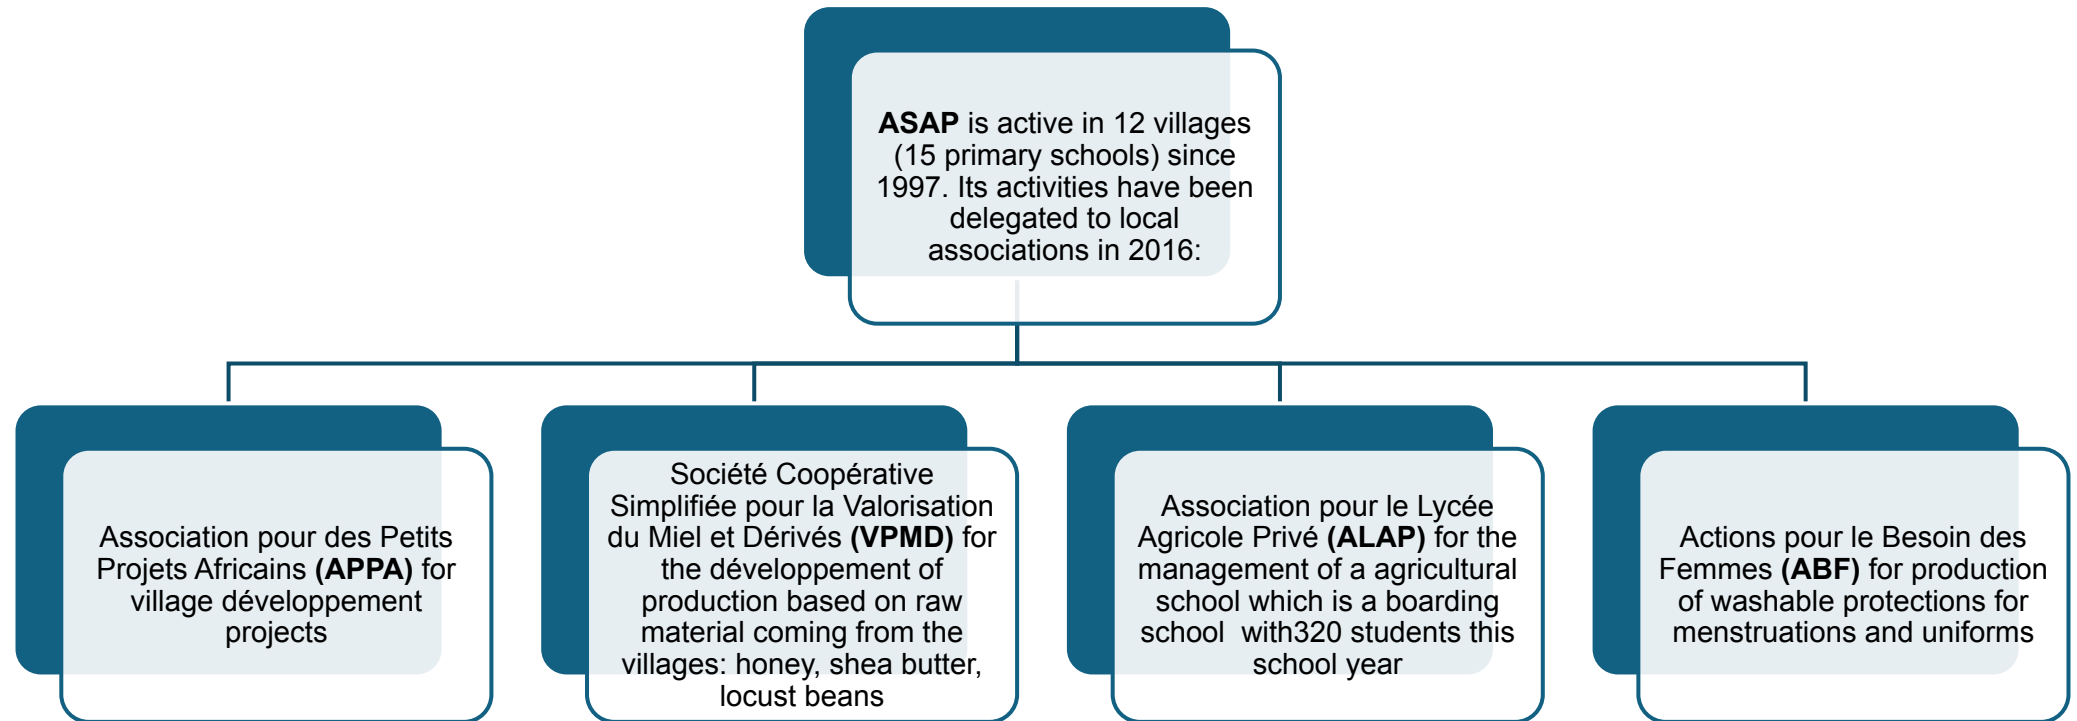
**ASAP** is active in 12 villages (15 primary schools) since 1997. Its activities have been delegated to local associations in 2016:

Association pour des Petits Projets Africains **(APPA)** for village développement projects

Société Coopérative Simplifiée pour la Valorisation du Miel et Dérivés **(VPMD)** for the développement of production based on raw material coming from the villages: honey, shea butter, locust beans

Association pour le Lycée Agricole Privé **(ALAP)** for the management of a agricultural school which is a boarding school with320 students this school year

Actions pour le Besoin des Femmes **(ABF)** for production of washable protections for menstruations and uniforms